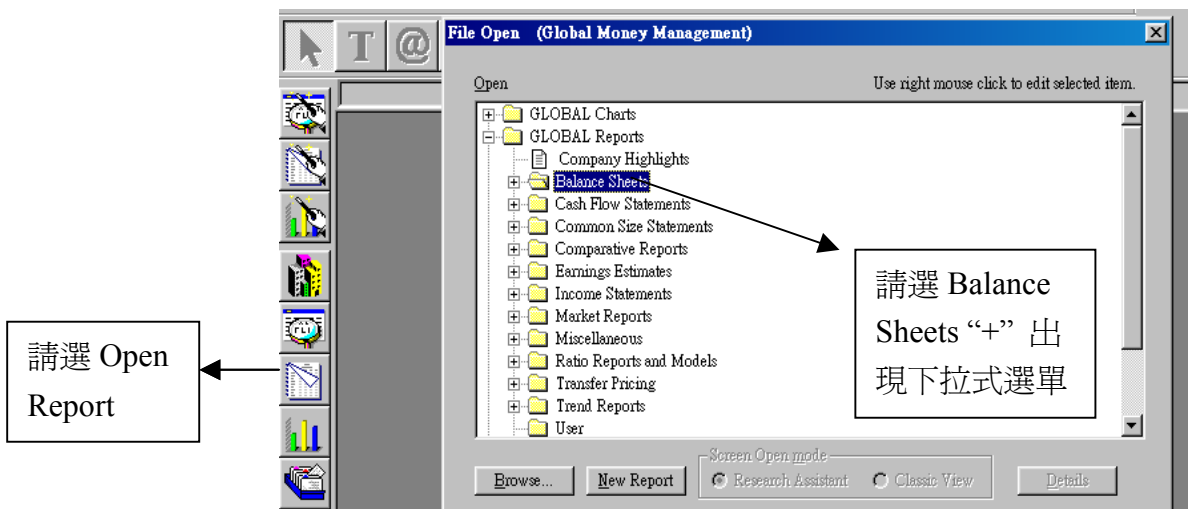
T @

File Open (Global Money Management)

Open

Use right mouse click to edit selected item.

GLOBAL Charts
GLOBAL Reports
Company Highlights
Balance Sheets
Cash Flow Statements
Common Size Statements
Comparative Reports
Earnings Estimates
Income Statements
Market Reports
Miscellaneous
Ratio Reports and Models
Transfer Pricing
Trend Reports
User

請選 Balance Sheets "+" 出現下拉式選單

請選 Open Report

Browse...
New Report
Screen Open mode
Research Assistant
Classic View
Details